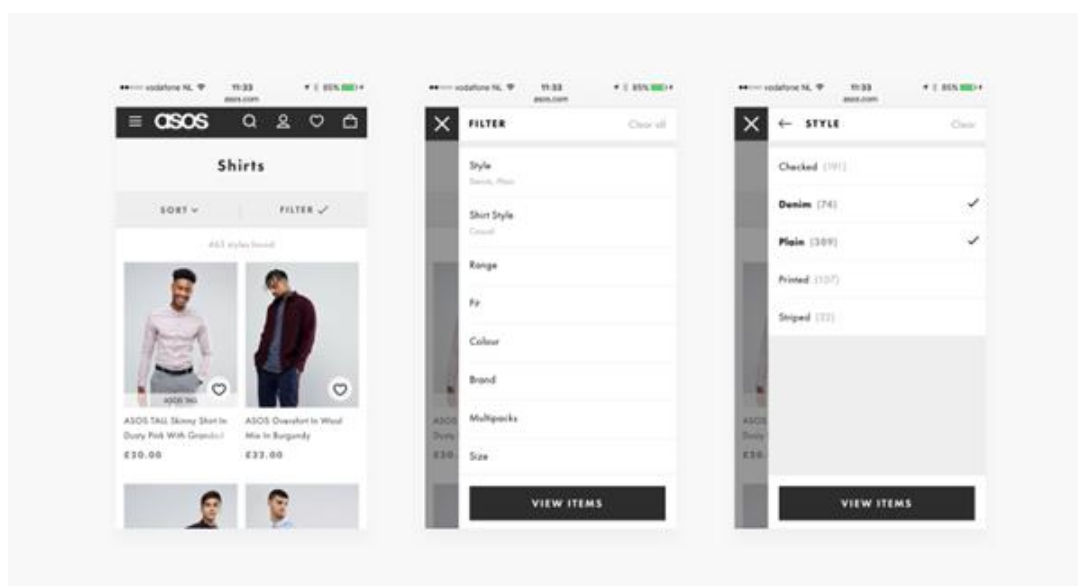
vodafone NL 11:33 85%
asos.com

asos

Shirts

SORT

FILTER

463 styles found

ASOS TALL

ASOS TALL Skinny Shirt In Dusty Pink With Grandad

£30.00

ASOS Overshirt In Wool Mix In Burgundy

£32.00

vodafone NL 11:33 85%
asos.com

FILTER

Clear all

Style
Denim, Plain

Shirt Style
Casual

Range

Fit

Colour

Brand

Multipacks

Size

VIEW ITEMS

vodafone NL 11:33 85%
asos.com

STYLE

Clear

Checked (191)

Denim (74)

Plain (309)

Printed (107)

Striped (33)

VIEW ITEMS